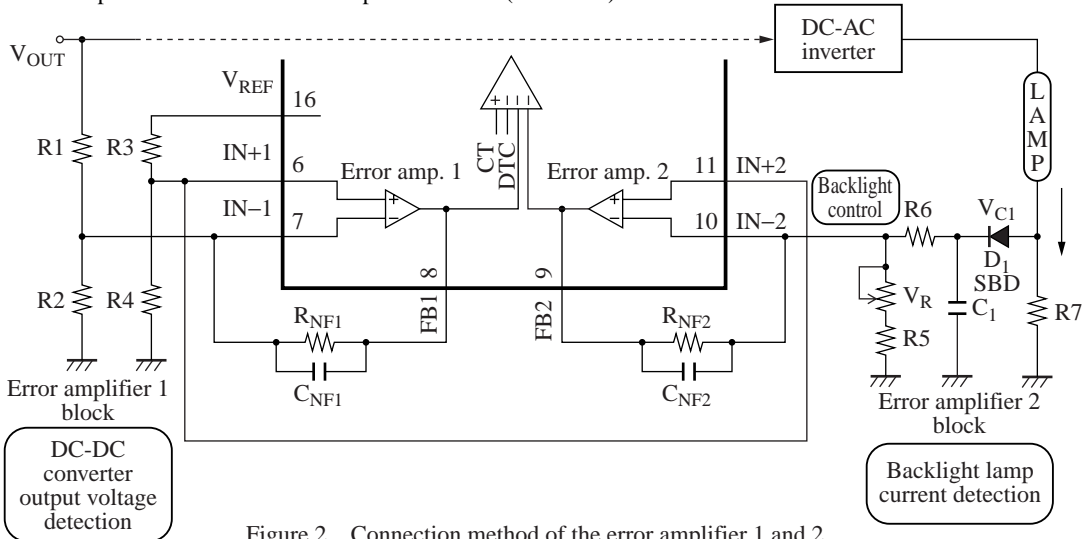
$V_{OUT}$

DC-AC inverter

$V_{REF}$

16

R1

R3

IN+1

6

Error amp. 1

CT

DTC

Error amp. 2

11

IN+2

IN−1

7

10

IN−2

Backlight control

R6

$V_{C1}$

L A M P

R2

R4

8

9

$D_1$

SBD

$V_R$

$C_1$

R7

R5

$R_{NF1}$

FB1

FB2

$R_{NF2}$

$C_{NF1}$

$C_{NF2}$

Error amplifier 1 block

Error amplifier 2 block

DC-DC converter output voltage detection

Backlight lamp current detection

Figure 2 Connection method of the error amplifier 1 and 2